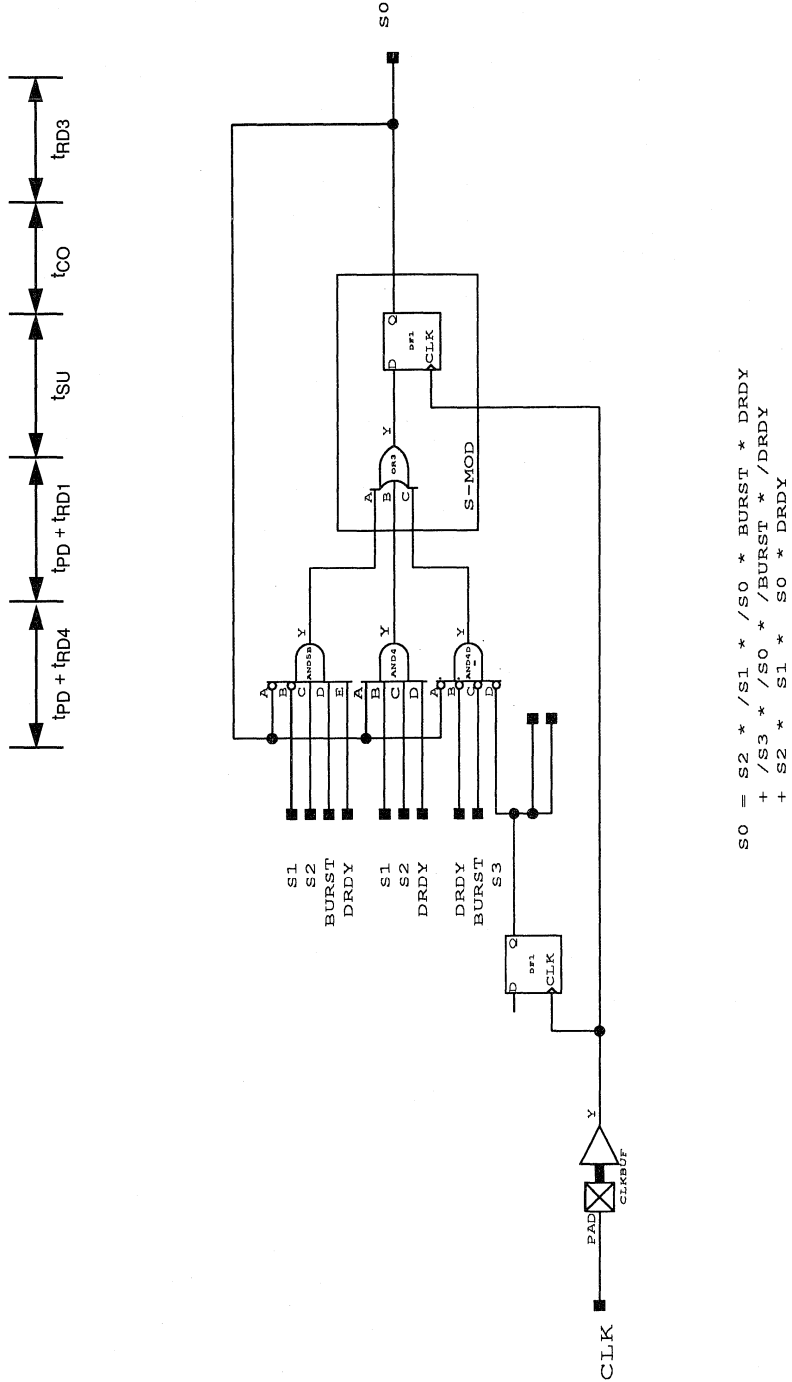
$t_{PD} + t_{RD4}$
$t_{PD} + t_{RD1}$
$t_{SU}$
$t_{CO}$
$t_{RD3}$

S0

S1
S2
BURST
DRDY

S1
S2
DRDY

DRDY
BURST
S3

A B C D E
AND5B
Y

A B C D
AND4
Y

A B C D
AND4D
Y

A B C
OR3
Y

S-MOD

D Q
DF1
CLK

D Q
DF1
CLK

PAD
CLKBUF
Y

CLK

S0 = S2 * /S1 * /S0 * BURST * DRDY
+ /S3 * /S0 * /BURST * /DRDY
+ S2 * S1 * S0 * DRDY